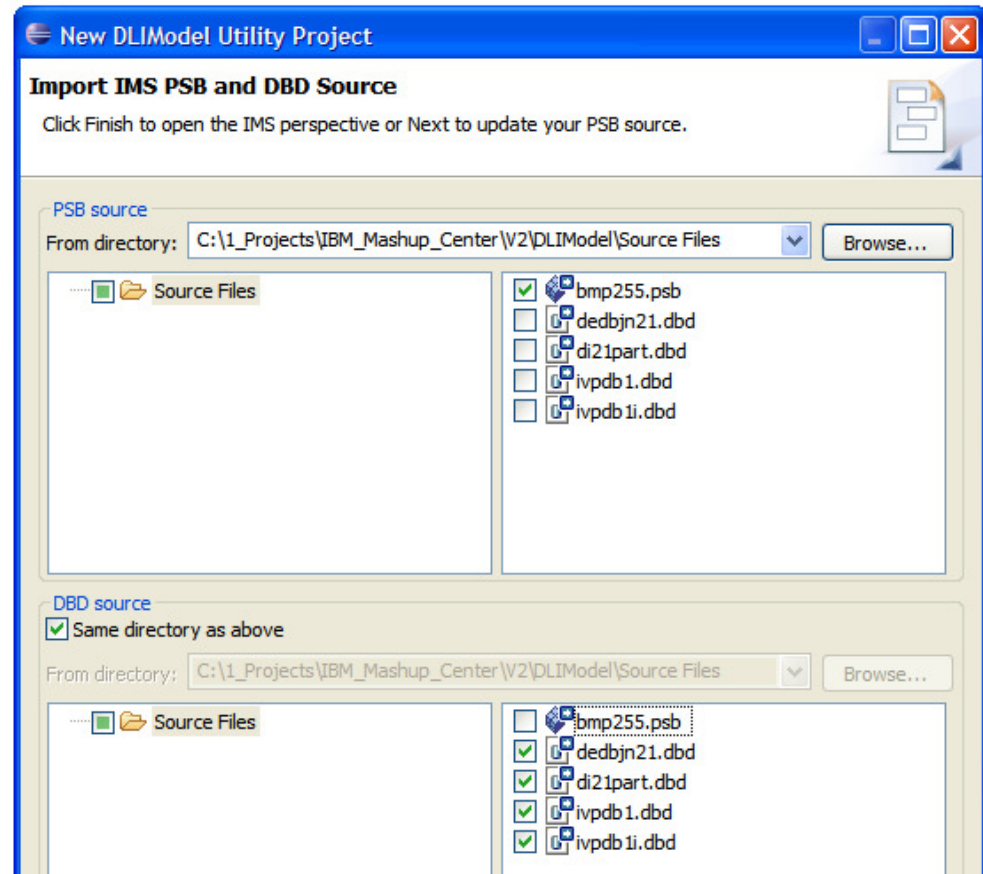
New DLIModel Utility Project

Import IMS PSB and DBD Source

Click Finish to open the IMS perspective or Next to update your PSB source.

PSB source

From directory: C:\1_Projects\IBM_Mashup_Center\V2\DLIModel\Source Files

Browse...

Source Files

bmp255.psb
dedbjn21.dbd
di21part.dbd
ivpdb1.dbd
ivpdb1i.dbd

DBD source

Same directory as above

From directory: C:\1_Projects\IBM_Mashup_Center\V2\DLIModel\Source Files

Browse...

Source Files

bmp255.psb
dedbjn21.dbd
di21part.dbd
ivpdb1.dbd
ivpdb1i.dbd